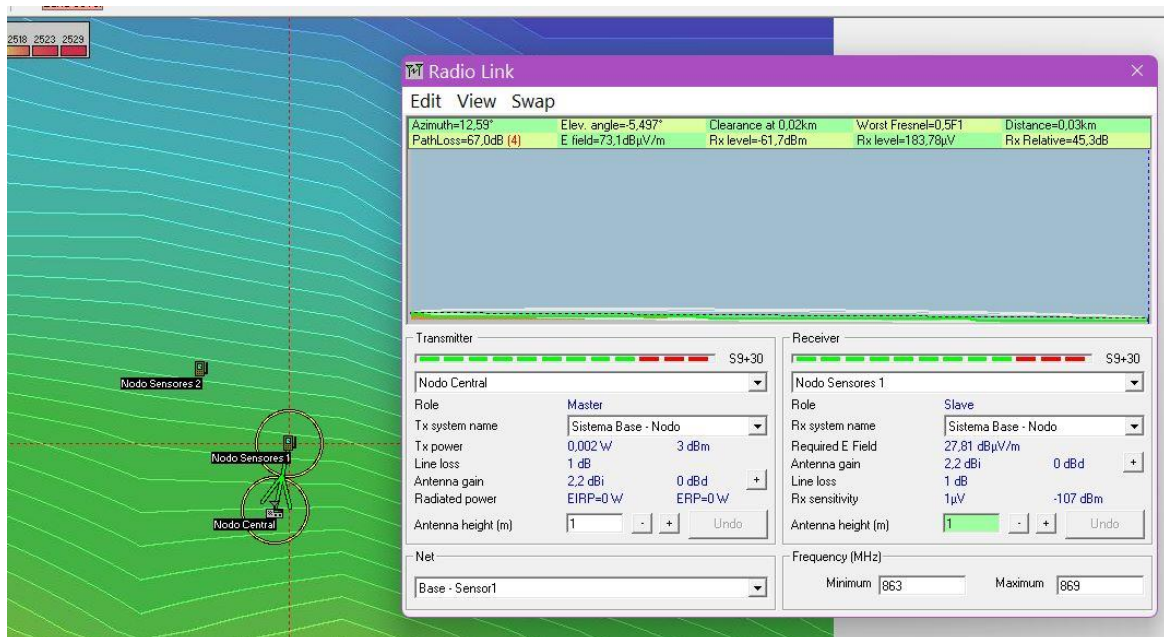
2518 2523 2529

Nodo Sensores 2

Nodo Sensores 1

Nodo Central

Radio Link

Edit View Swap

Azimuth=12,59° Elev. angle=-5,497° Clearance at 0,02km Worst Fresnel=0,5F1 Distance=0,03km
PathLoss=67,0dB (4) E field=73,1dBµV/m Rx level=-61,7dBm Rx level=183,78µV Rx Relative=45,3dB

Transmitter
S9+30
Nodo Central
Role Master
Tx system name Sistema Base - Nodo
Tx power 0,002 W 3 dBm
Line loss 1 dB
Antenna gain 2,2 dBi 0 dBd +
Radiated power EIRP=0 W ERP=0 W
Antenna height (m) 1 - + Undo

Receiver
S9+30
Nodo Sensores 1
Role Slave
Rx system name Sistema Base - Nodo
Required E Field 27,81 dBµV/m
Antenna gain 2,2 dBi 0 dBd +
Line loss 1 dB
Rx sensitivity 1µV -107 dBm
Antenna height (m) 1 - + Undo

Net
Base - Sensor1

Frequency (MHz)
Minimum 863 Maximum 869